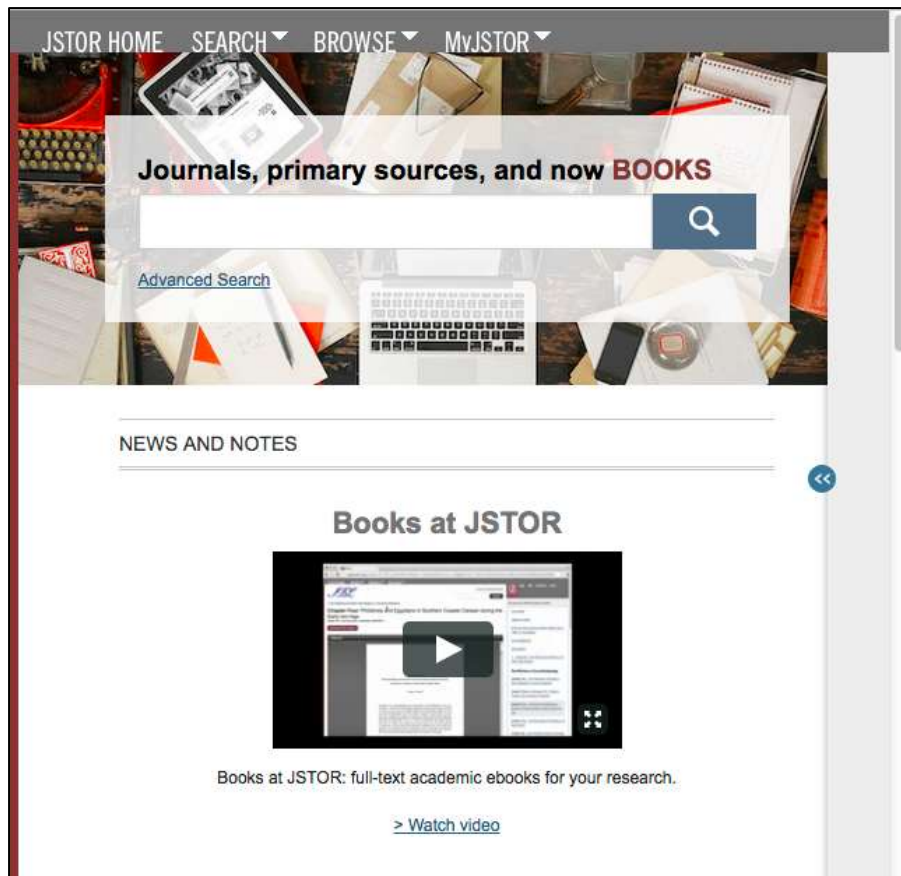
JSTOR HOME SEARCH BROWSE MyJSTOR

Journals, primary sources, and now BOOKS

Advanced Search

NEWS AND NOTES

Books at JSTOR

Books at JSTOR: full-text academic ebooks for your research.

> Watch video